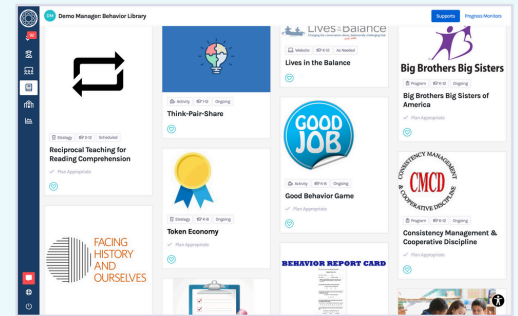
DM Demo Manager: Behavior Library

Supports

Progress Monitors

Strategy K-12 Scheduled

Reciprocal Teaching for Reading Comprehension

Plan Appropriate

Activity 7-12 Ongoing

Think-Pair-Share

Lives in the Balance

Website K-12 As Needed

Lives in the Balance

Big Brothers Big Sisters

Program K-12 Ongoing

Big Brothers Big Sisters of America

Plan Appropriate

GOOD JOB

Activity K-6 Ongoing

Good Behavior Game

Plan Appropriate

Strategy K-6 Ongoing

Token Economy

Plan Appropriate

CONSISTENCY MANAGEMENT & COOPERATIVE DISCIPLINE

CMCD

Program K-12 Ongoing

Consistency Management & Cooperative Discipline

Plan Appropriate

FACING HISTORY AND OURSELVES

BEHAVIOR REPORT CARD